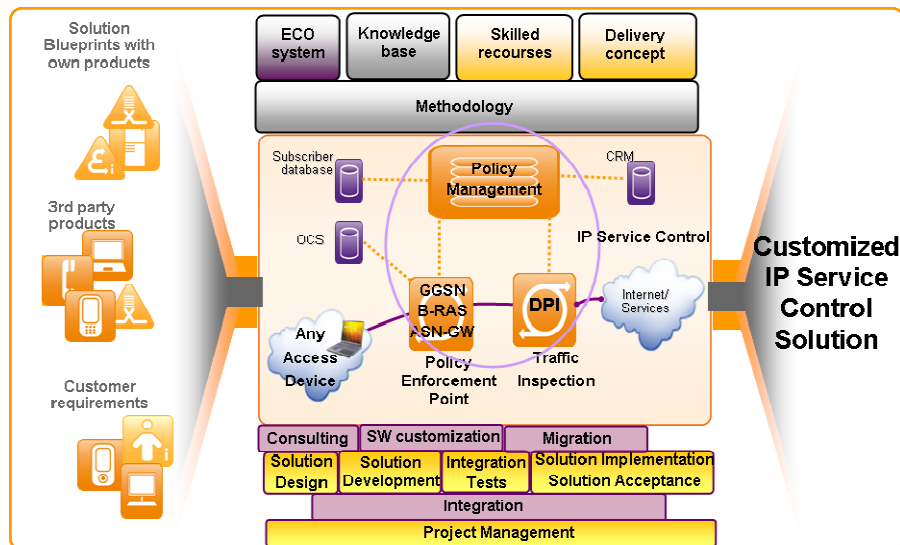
Solution Blueprints with own products

3rd party products

Customer requirements

ECO system

Knowledge base

Skilled recourses

Delivery concept

Methodology

Subscriber database

Policy Management

CRM

OCS

IP Service Control

GGSN B-RAS ASN-GW

DPI

Internet/ Services

Any Access Device

Policy Enforcement Point

Traffic Inspection

Customized IP Service Control Solution

Consulting

SW customization

Migration

Solution Design

Solution Development

Integration Tests

Solution Implementation Solution Acceptance

Integration

Project Management